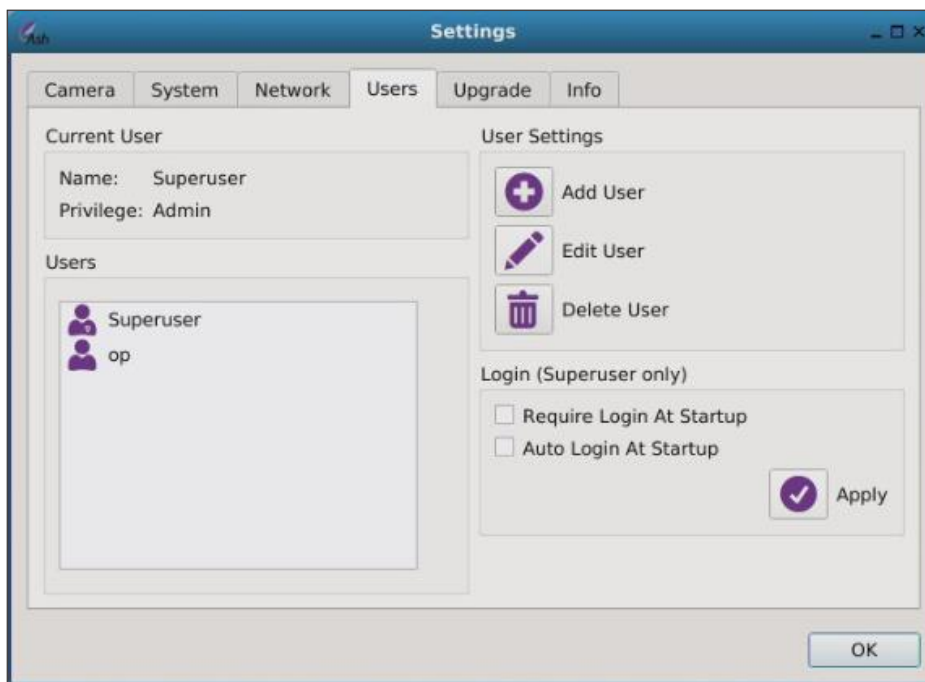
Ash

Settings

Camera | System | Network | Users | Upgrade | Info

Current User

Name: Superuser
Privilege: Admin

Users

Superuser
op

User Settings

Add User
Edit User
Delete User

Login (Superuser only)

Require Login At Startup
Auto Login At Startup

Apply

OK